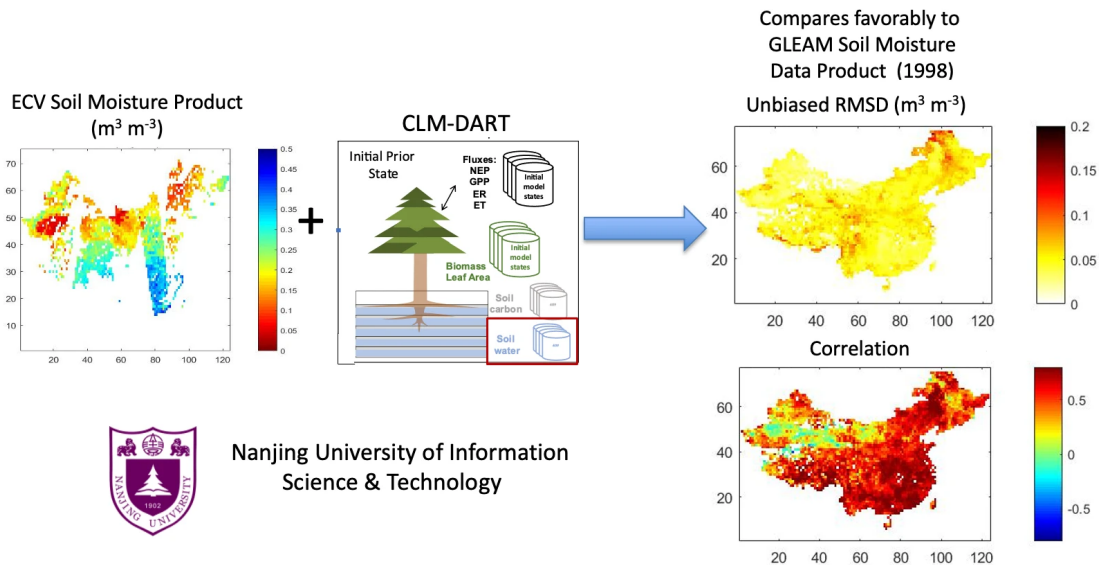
ECV Soil Moisture Product ($m^3$ $m^{-3}$)

70
60
50
40
30
20
10
20 40 60 80 100 120

0.5
0.45
0.4
0.35
0.3
0.25
0.2
0.15
0.1
0.05
0

+

CLM-DART

Initial Prior State

Fluxes: NEP GPP ER ET

Initial model states

Initial model states

Biomass Leaf Area

Soil carbon

Soil water

Compares favorably to GLEAM Soil Moisture Data Product (1998)

Unbiased RMSD ($m^3$ $m^{-3}$)

60
40
20
20 40 60 80 100 120

0.2
0.15
0.1
0.05
0

Correlation

60
40
20
20 40 60 80 100 120

0.5
0
-0.5

NANJING UNIVERSITY 1902

Nanjing University of Information Science & Technology